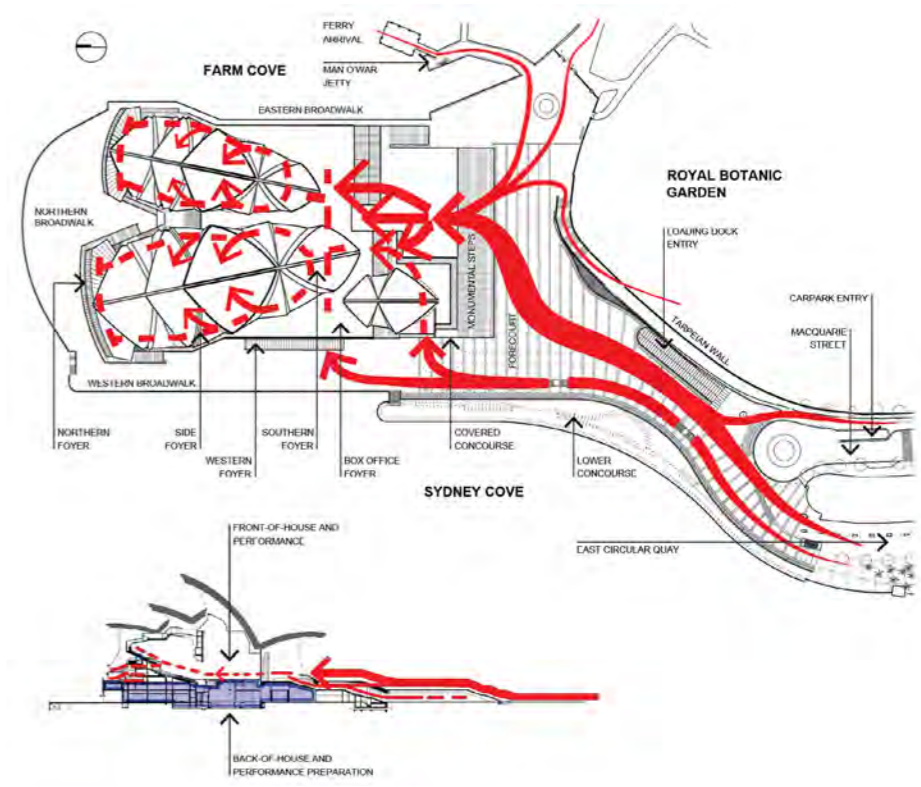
FERRY ARRIVAL

FARM COVE

MAN O'WAR JETTY

EASTERN BROADWALK

ROYAL BOTANIC GARDEN

NORTHERN BROADWALK

LOADING DOCK ENTRY

MONUMENTAL STEPS

FORECOURT

TARPEIAN WALL

CARPARK ENTRY

MACQUARIE STREET

WESTERN BROADWALK

NORTHERN FOYER

SIDE FOYER

WESTERN FOYER

SOUTHERN FOYER

BOX OFFICE FOYER

COVERED CONCOURSE

LOWER CONCOURSE

SYDNEY COVE

EAST CIRCULAR QUAY

FRONT-OF-HOUSE AND PERFORMANCE

BACK-OF-HOUSE AND PERFORMANCE PREPARATION